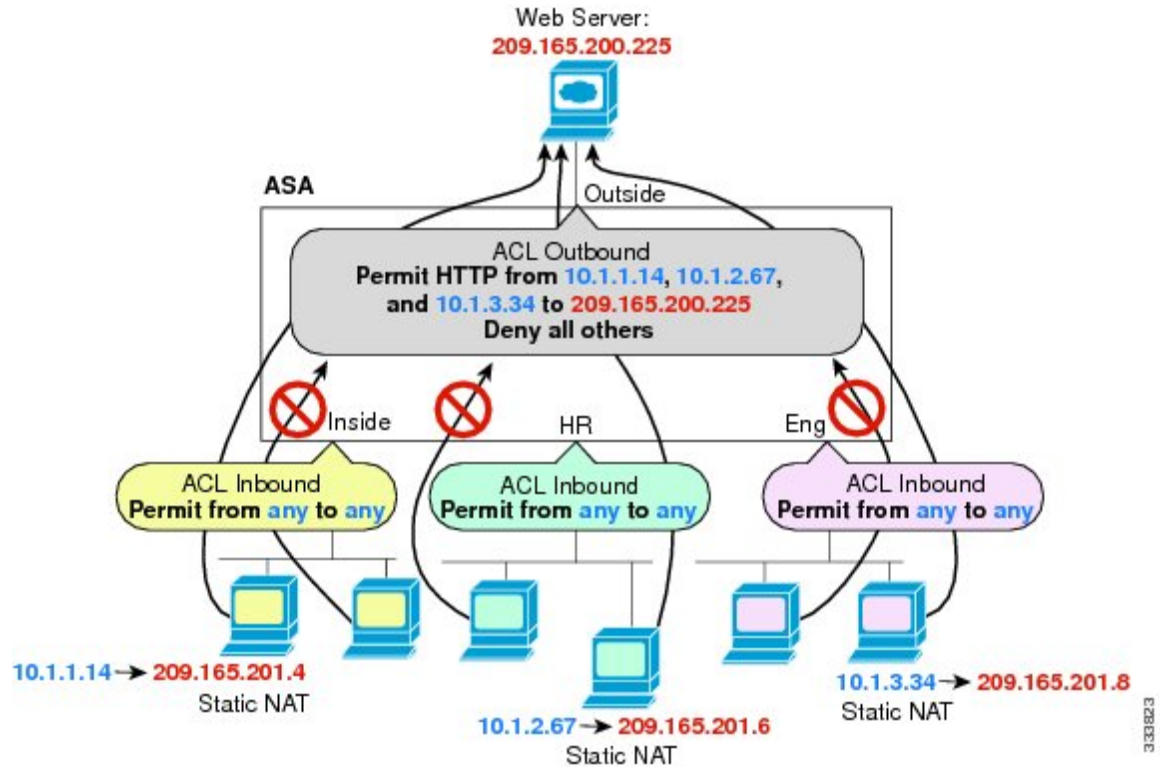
Web Server:
209.165.200.225

ASA

Outside

ACL Outbound
Permit HTTP from 10.1.1.14, 10.1.2.67, and 10.1.3.34 to 209.165.200.225
Deny all others

Inside

HR

Eng

ACL Inbound
Permit from any to any

ACL Inbound
Permit from any to any

ACL Inbound
Permit from any to any

10.1.1.14 → 209.165.201.4
Static NAT

10.1.2.67 → 209.165.201.6
Static NAT

10.1.3.34 → 209.165.201.8
Static NAT

333823